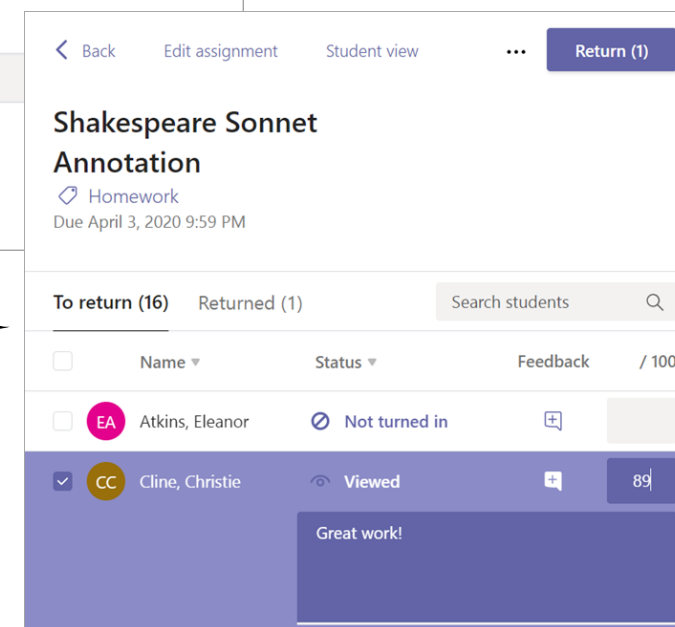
Back Edit assignment Student view ... Return (1)

Shakespeare Sonnet Annotation

Homework

Due April 3, 2020 9:59 PM

To return (16) Returned (1) Search students

| | Name | Status | Feedback | / 100 |
|---|---|---|---|---|
| EA | Atkins, Eleanor | Not turned in | | |
| CC | Cline, Christie | Viewed | | 89 |

Great work!